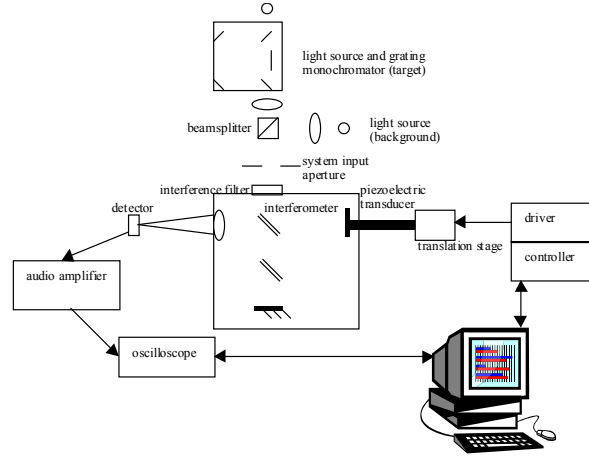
light source and grating monochromator (target)

beamsplitter

light source (background)

system input aperture

interference filter

piezoelectric transducer

detector

interferometer

translation stage

driver

controller

audio amplifier

oscilloscope